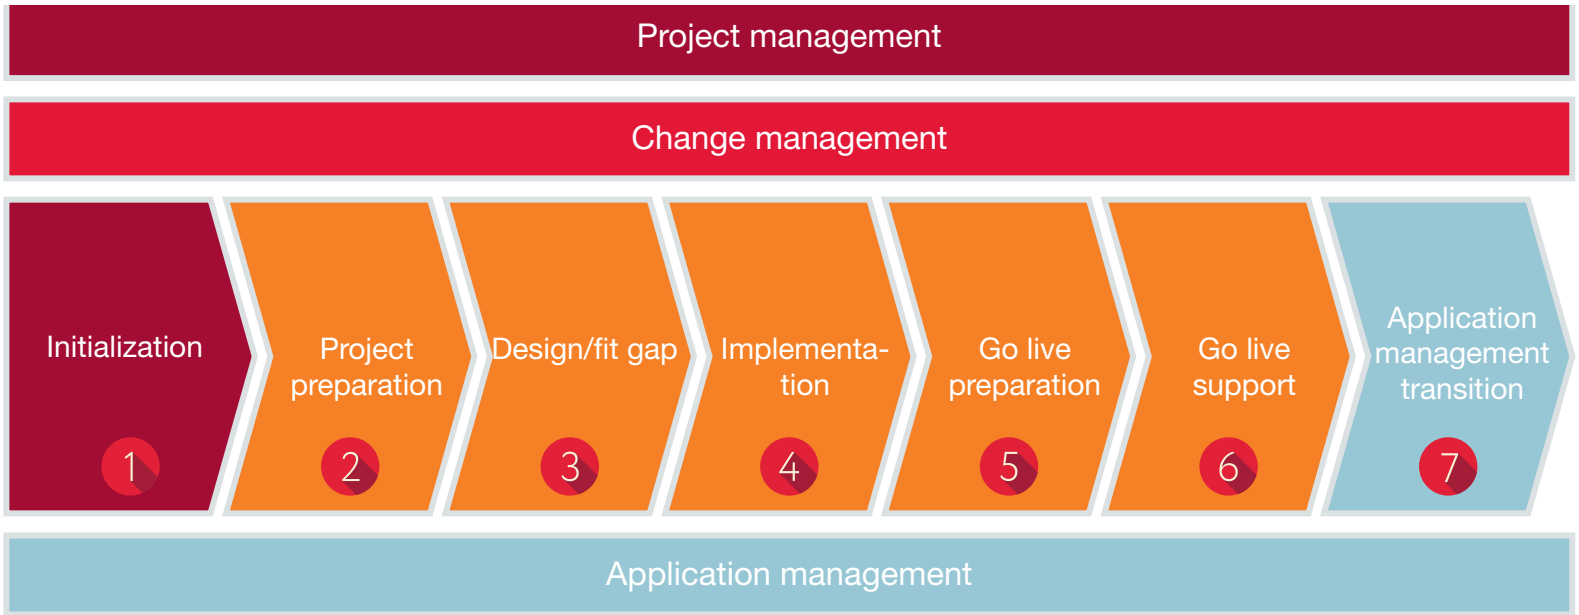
Project management

Change management

Initialization
1

Project preparation
2

Design/fit gap
3

Implementation
4

Go live preparation
5

Go live support
6

Application management transition
7

Application management